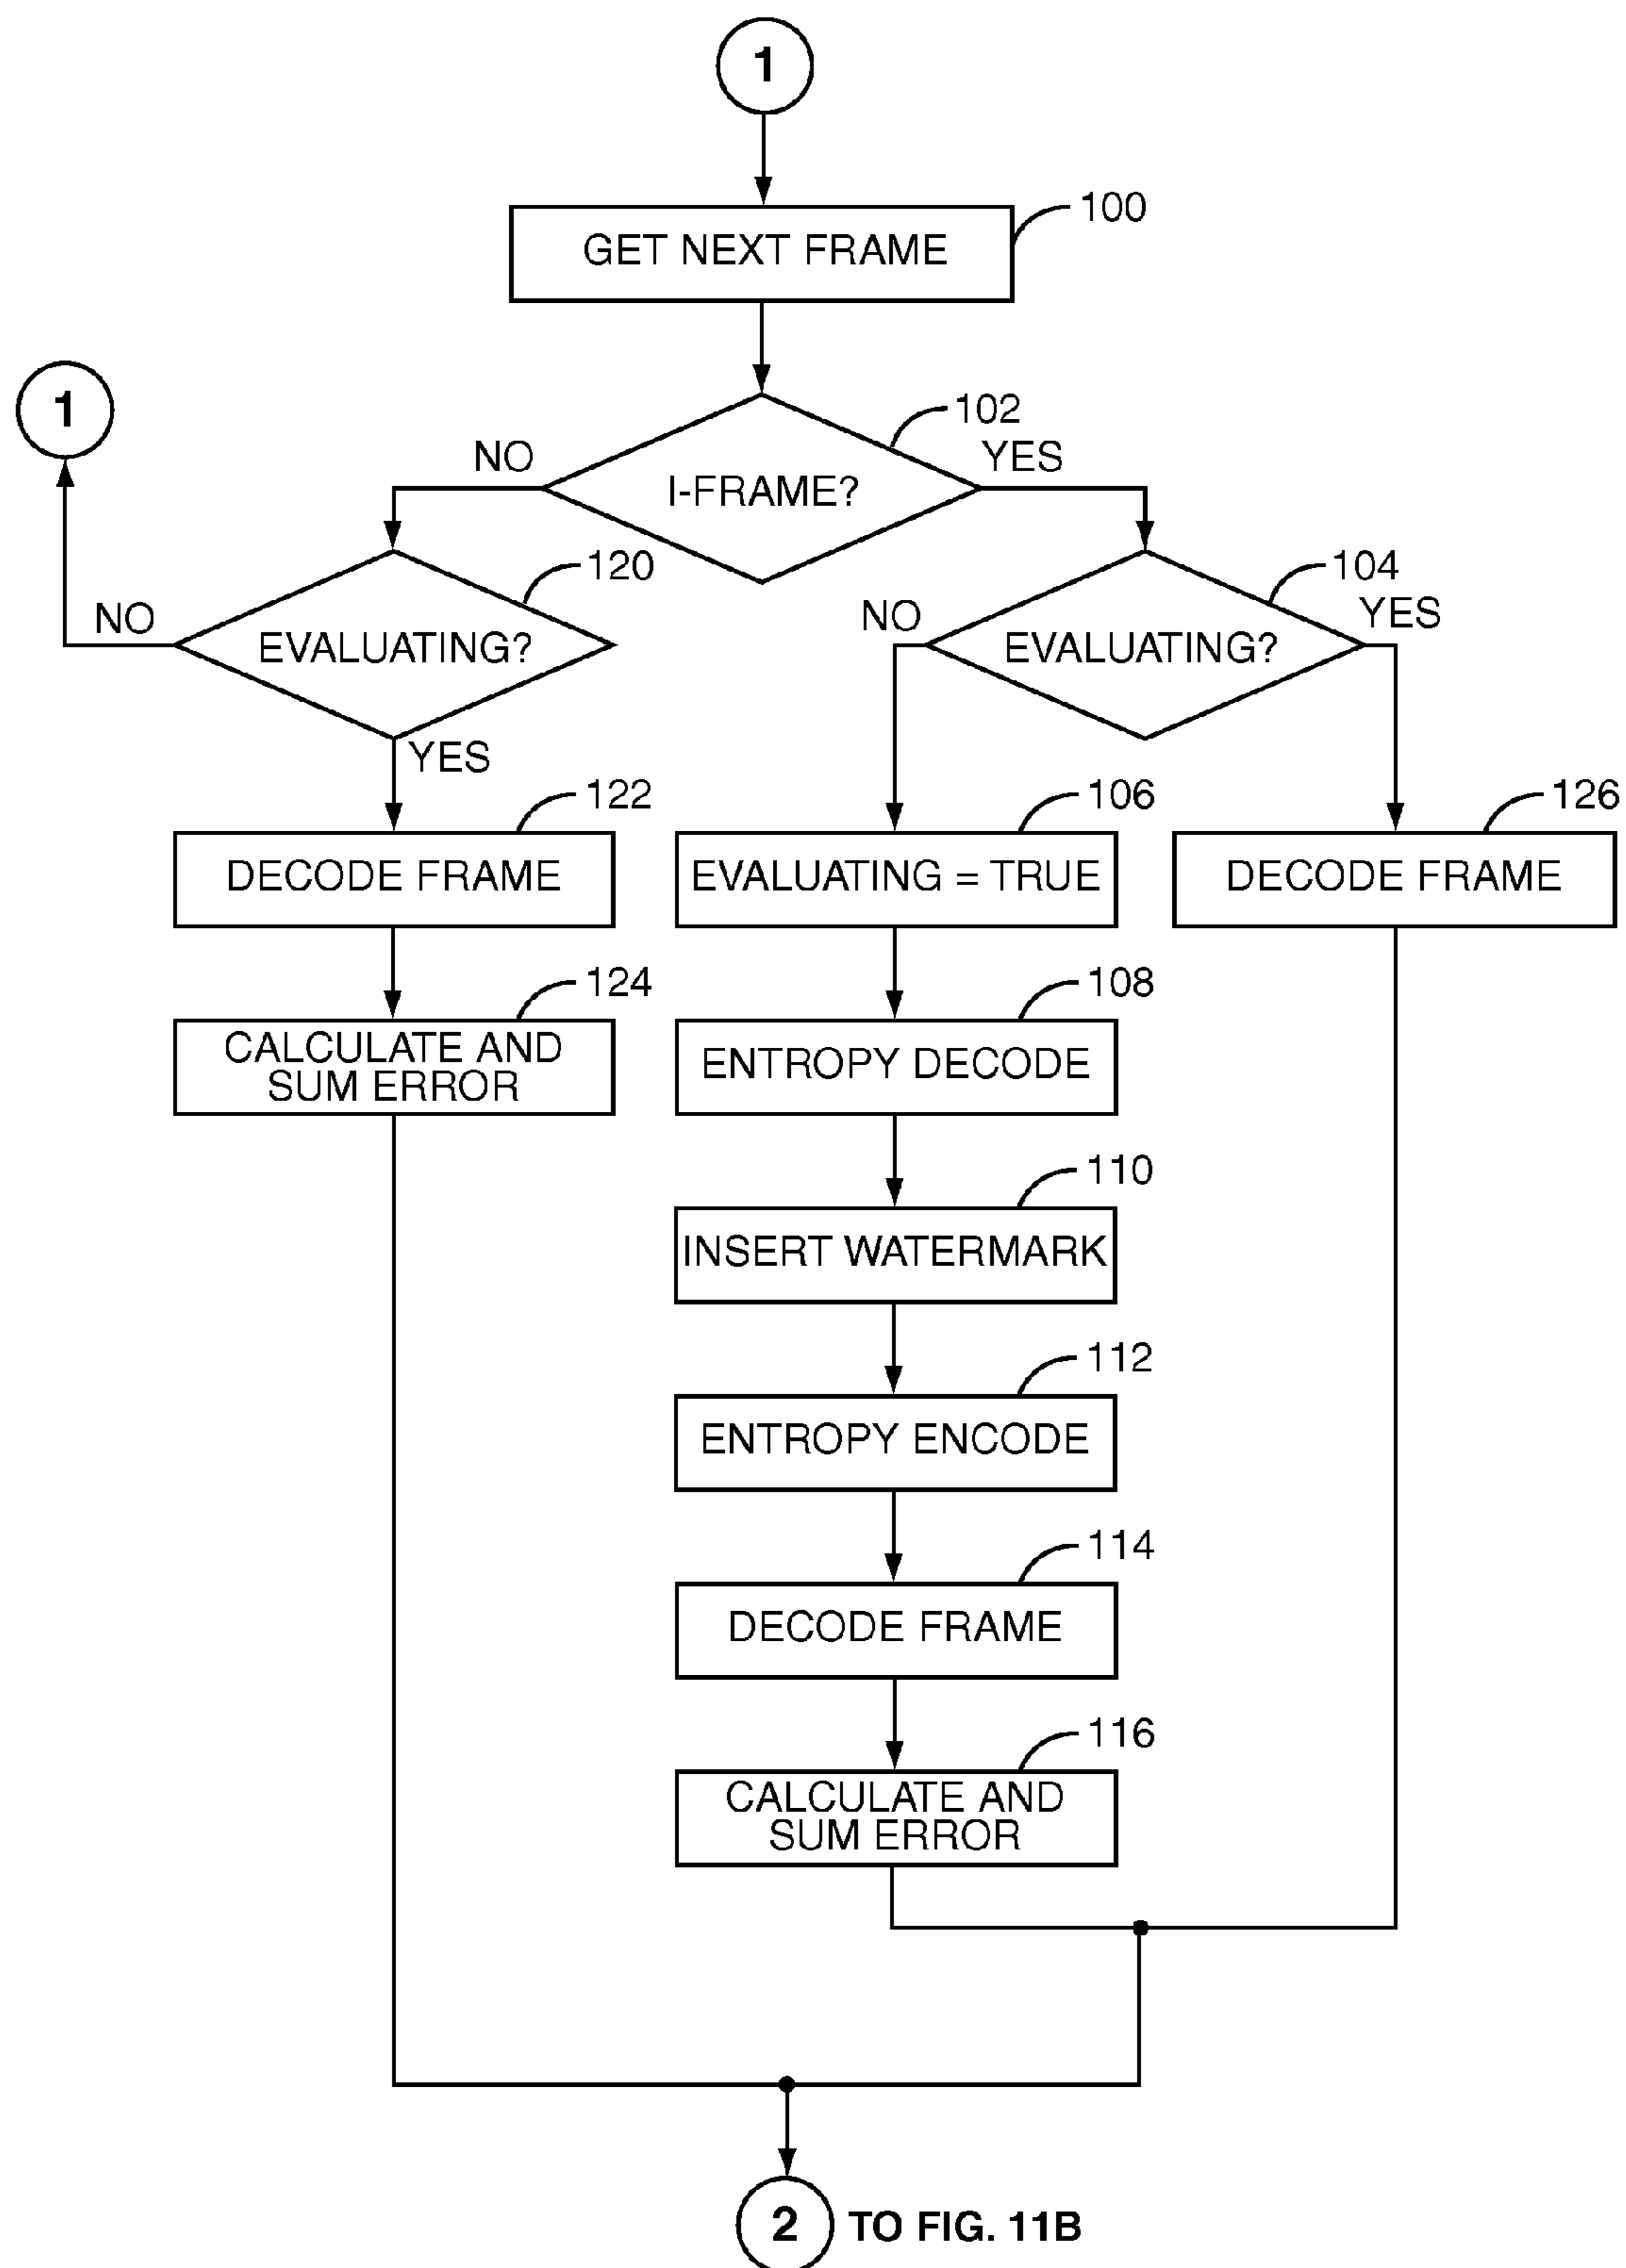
1

100
GET NEXT FRAME

1

102
NO
I-FRAME?
YES

120
NO
EVALUATING?
YES

104
NO
EVALUATING?
YES

122
DECODE FRAME

106
EVALUATING = TRUE

126
DECODE FRAME

124
CALCULATE AND SUM ERROR

108
ENTROPY DECODE

110
INSERT WATERMARK

112
ENTROPY ENCODE

114
DECODE FRAME

116
CALCULATE AND SUM ERROR

2 TO FIG. 11B